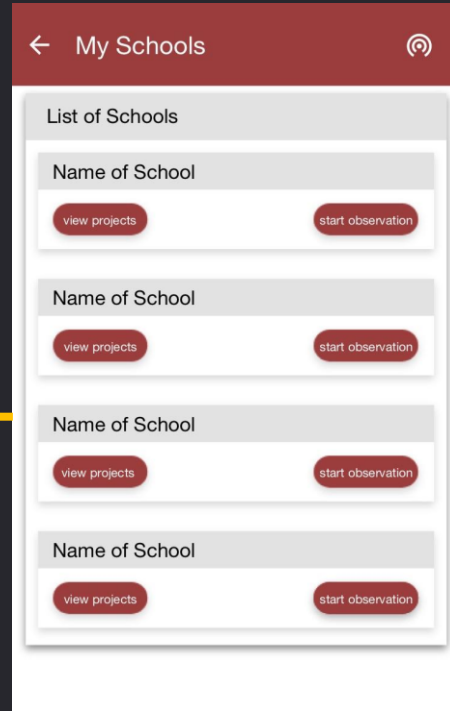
My Schools

List of Schools

Name of School
view projects
start observation

Name of School
view projects
start observation

Name of School
view projects
start observation

Name of School
view projects
start observation